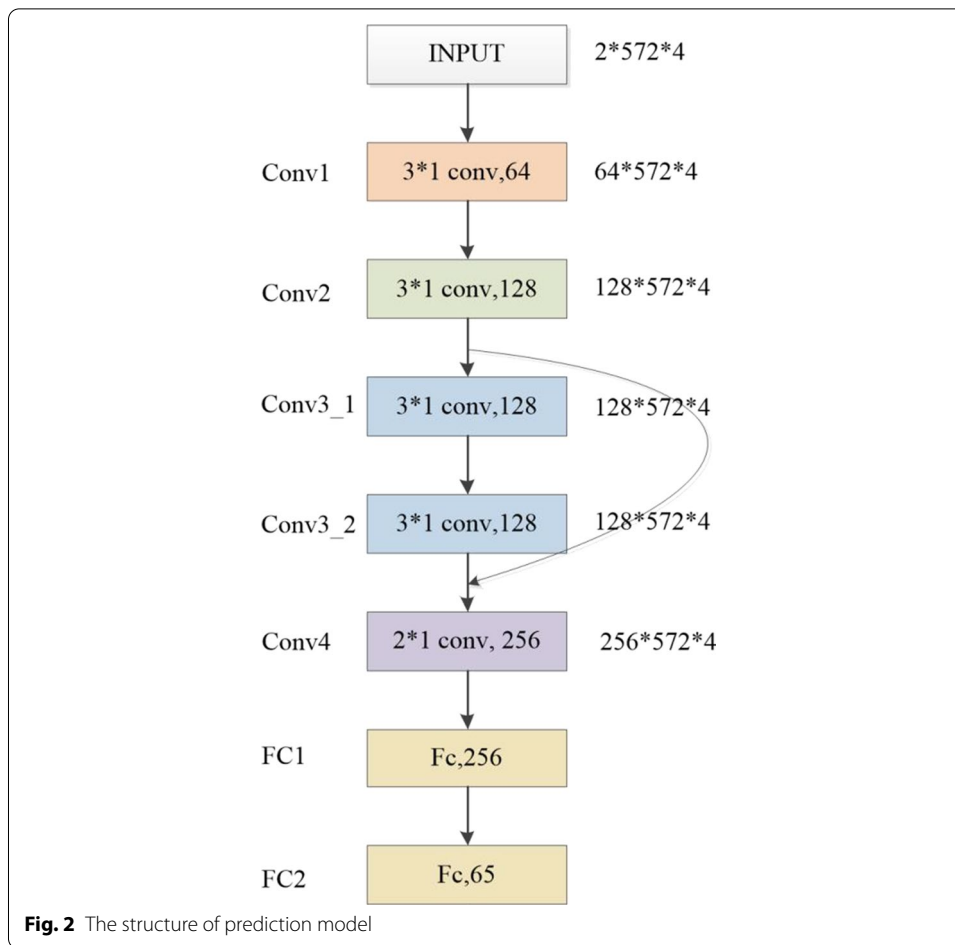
INPUT 2*572*4

Conv1 3*1 conv,64 64*572*4

Conv2 3*1 conv,128 128*572*4

Conv3_1 3*1 conv,128 128*572*4

Conv3_2 3*1 conv,128 128*572*4

Conv4 2*1 conv, 256 256*572*4

FC1 Fc,256

FC2 Fc,65

**Fig. 2** The structure of prediction model